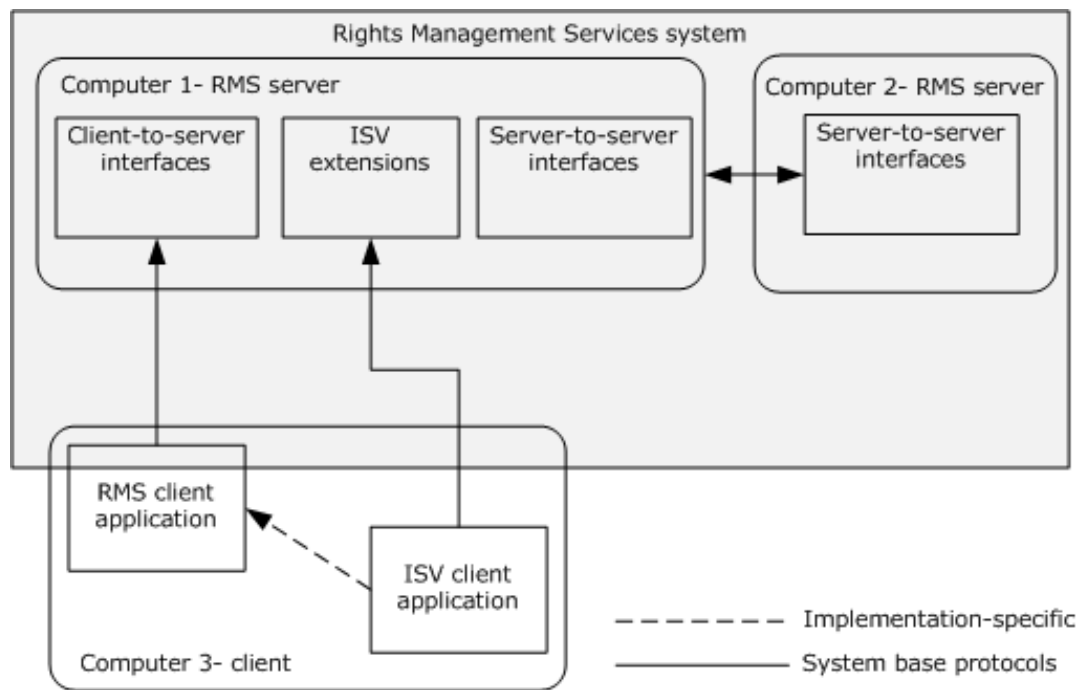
Rights Management Services system

Computer 1- RMS server

Client-to-server interfaces

ISV extensions

Server-to-server interfaces

Computer 2- RMS server

Server-to-server interfaces

RMS client application

ISV client application

Computer 3- client

Implementation-specific

System base protocols